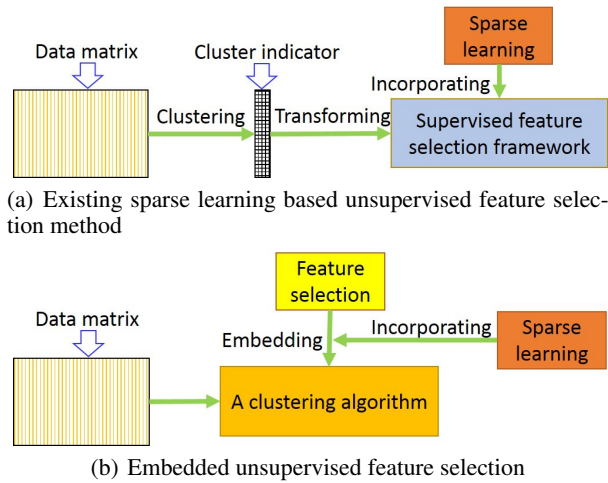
Data matrix

Cluster indicator

Sparse learning

Incorporating

Clustering

Transforming

Supervised feature selection framework

(a) Existing sparse learning based unsupervised feature selection method

Feature selection

Data matrix

Embedding

Incorporating

Sparse learning

A clustering algorithm

(b) Embedded unsupervised feature selection